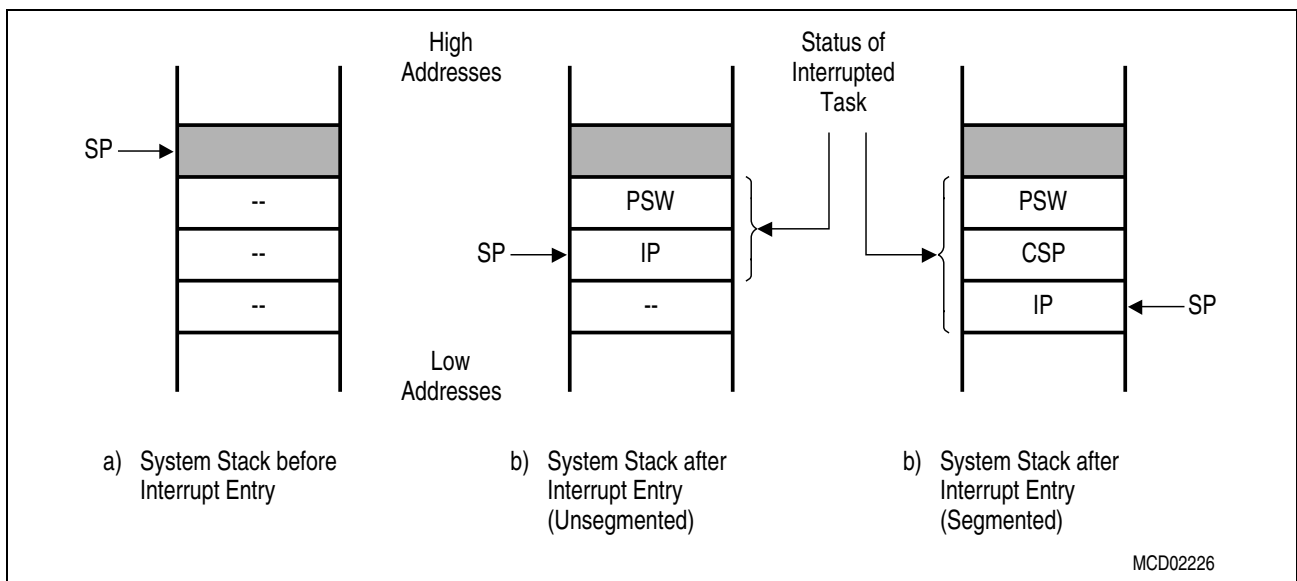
High Addresses

Status of Interrupted Task

SP

--

--

--

SP

PSW

IP

--

PSW

CSP

IP

SP

Low Addresses

a) System Stack before Interrupt Entry

b) System Stack after Interrupt Entry (Unsegmented)

b) System Stack after Interrupt Entry (Segmented)

MCD02226